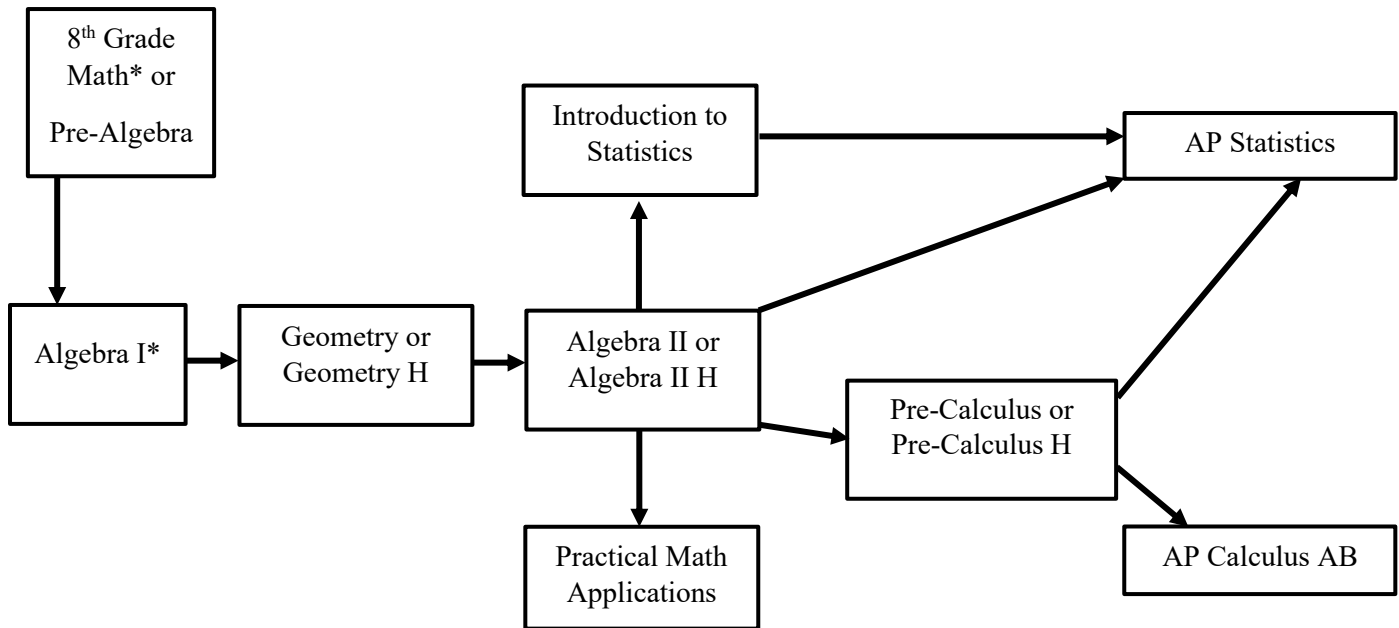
8$^{th}$ Grade Math* or Pre-Algebra

Introduction to Statistics

AP Statistics

Algebra I*

Geometry or Geometry H

Algebra II or Algebra II H

Pre-Calculus or Pre-Calculus H

Practical Math Applications

AP Calculus AB